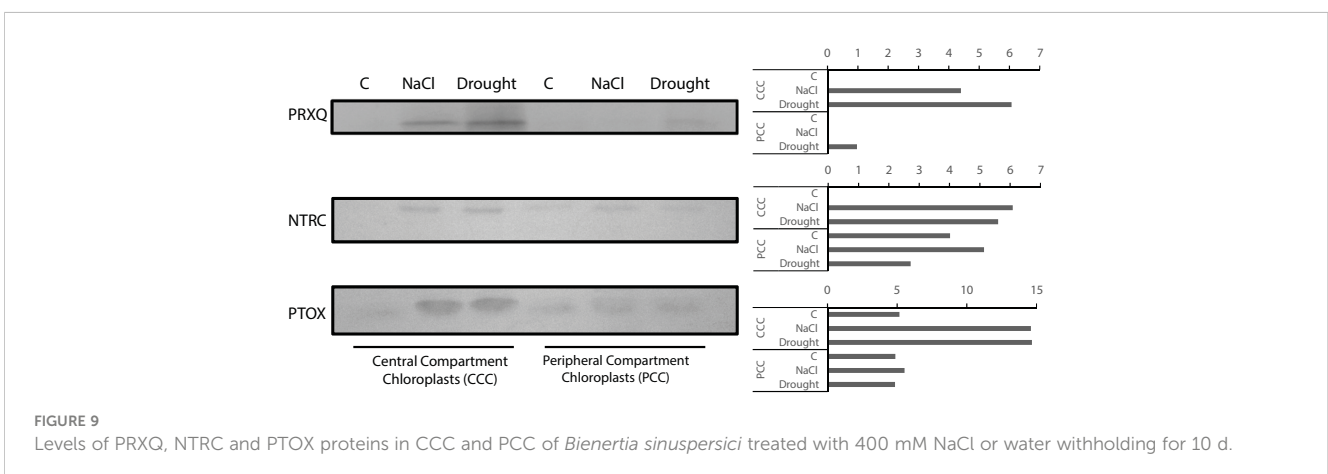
C NaCl Drought C NaCl Drought

PRXQ

NTRC

PTOX

Central Compartment Chloroplasts (CCC)

Peripheral Compartment Chloroplasts (PCC)

0 1 2 3 4 5 6 7

CCC C NaCl Drought

PCC C NaCl Drought

0 1 2 3 4 5 6 7

CCC C NaCl Drought

PCC C NaCl Drought

0 5 10 15

CCC C NaCl Drought

PCC C NaCl Drought

FIGURE 9

Levels of PRXQ, NTRC and PTOX proteins in CCC and PCC of *Bienertia sinuspersici* treated with 400 mM NaCl or water withholding for 10 d.